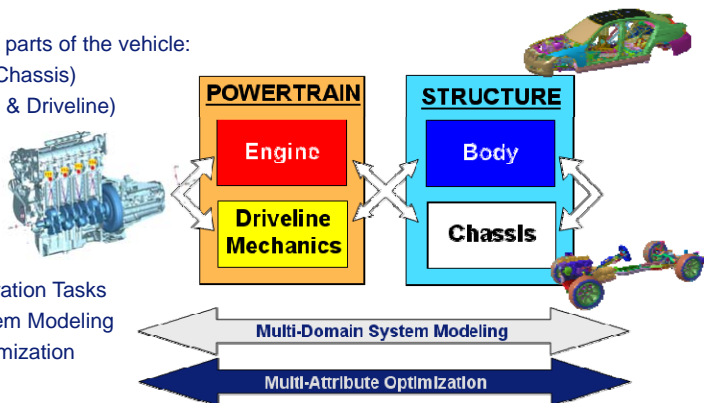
parts of the vehicle:
Chassis)
& Driveline)

POWERTRAIN

Engine

Driveline Mechanics

STRUCTURE

Body

Chassis

ation Tasks
em Modeling
mization

Multi-Domain System Modeling

Multi-Attribute Optimization